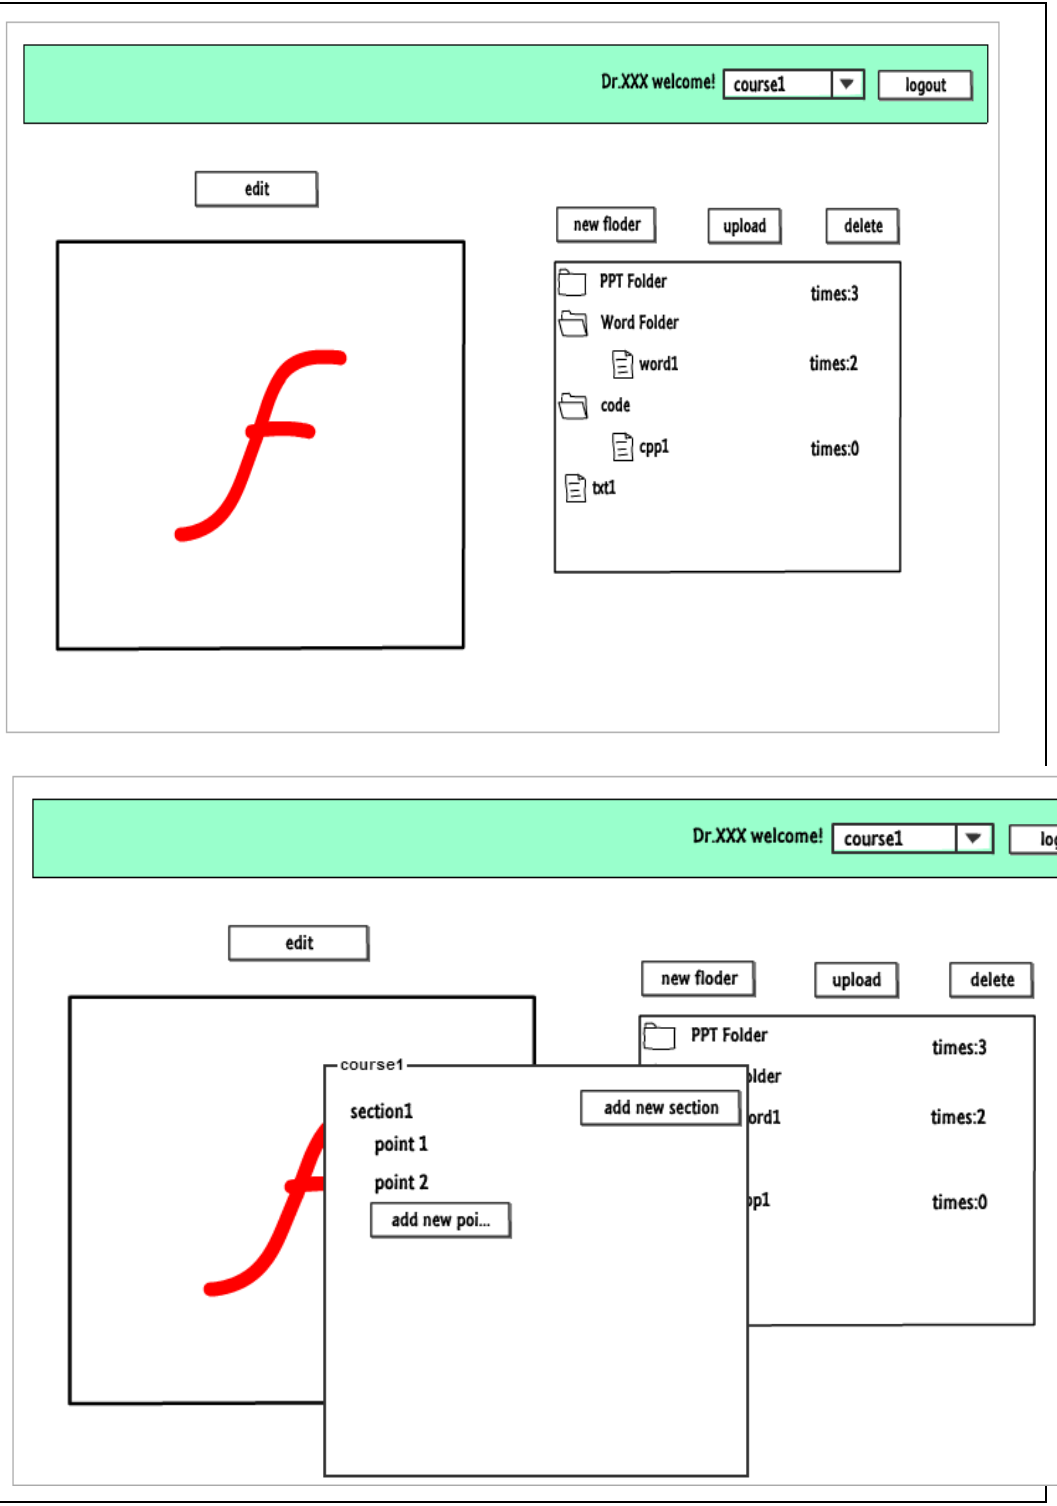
Dr.XXX welcome! course1 logout

edit

new floder upload delete

PPT Folder times:3
Word Folder
word1 times:2
code
cpp1 times:0
txt1

Dr.XXX welcome! course1 log

edit

new floder upload delete

PPT Folder times:3
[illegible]lder
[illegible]ord1 times:2
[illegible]p1 times:0

course1
section1
point 1
point 2
add new poi...
add new section